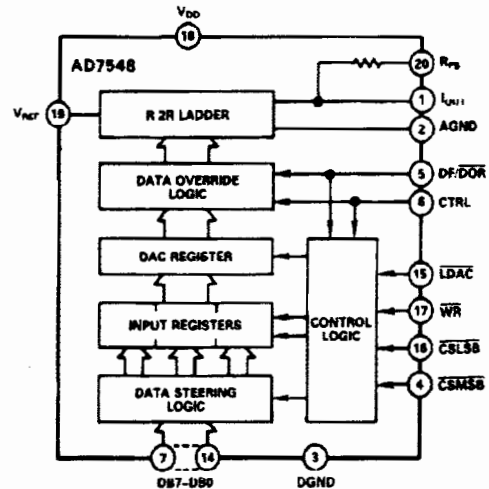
$V_{DD}$
18
AD7548
20
$R_{FB}$
$V_{REF}$
19
R 2R LADDER
1
$I_{OUT1}$
2
AGND
DATA OVERRIDE LOGIC
5
DF/$\overline{DOR}$
6
CTRL
DAC REGISTER
15
$\overline{LDAC}$
17
$\overline{WR}$
INPUT REGISTERS
CONTROL LOGIC
16
$\overline{CSLSB}$
DATA STEERING LOGIC
4
$\overline{CSMSB}$
7
14
3
DB7–DB0
DGND